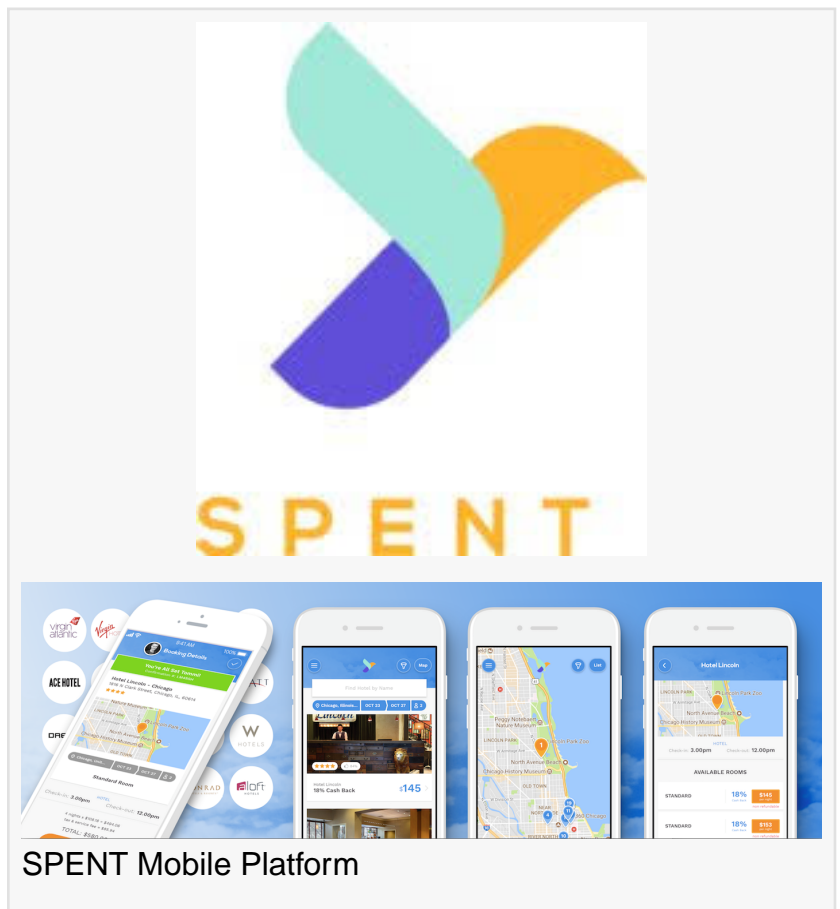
SPENT

virgin atlantic

Virgin

ACE HOTEL

W HOTELS

aloft

9:41 AM

100%

Booking Details

You're All Set Tommy!

Hotel Lincoln - Chicago

1816 N Clark Street, Chicago, IL 60614

Standard Room

Check-in: 3.00pm

Check-out: 12.00pm

TOTAL: $580.00

Find hotel by Name

Chicago, Illinois

OCT 23

OCT 27

Map

18% Cash Back

$145

List

Peggy Notebaert Nature Museum

LINCOLN PARK

North Avenue Beach

Chicago History Museum

OLD TOWN

Hotel Lincoln

Lincoln Park Zoo

North Avenue Beach

Chicago History Museum

Check-in: 3.00pm

Check-out: 12.00pm

AVAILABLE ROOMS

STANDARD

18%

$145

STANDARD

18%

$163

SPENT Mobile Platform